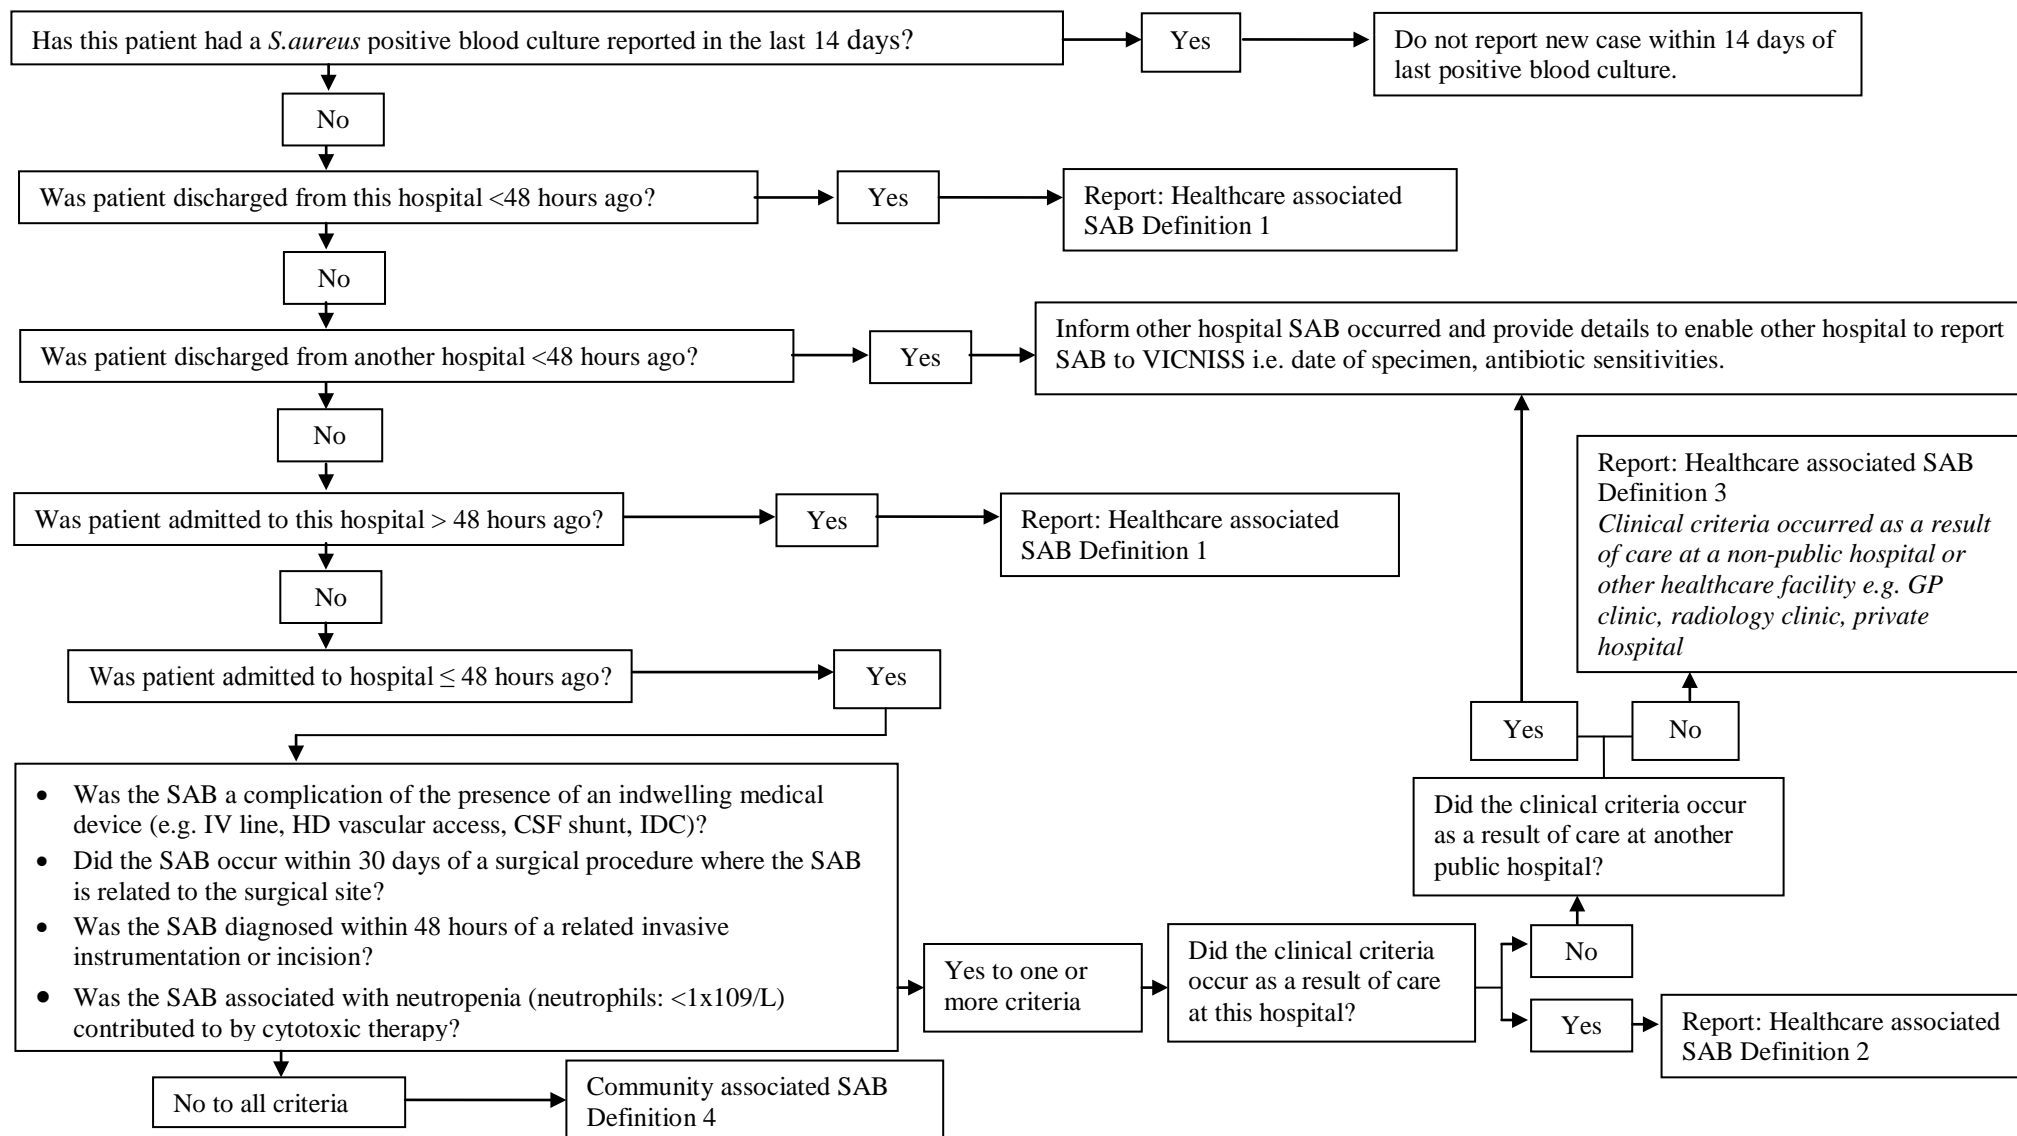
Has this patient had a *S.aureus* positive blood culture reported in the last 14 days?

Yes

Do not report new case within 14 days of last positive blood culture.

No

Was patient discharged from this hospital <48 hours ago?

Yes

Report: Healthcare associated SAB Definition 1

No

Was patient discharged from another hospital <48 hours ago?

Yes

Inform other hospital SAB occurred and provide details to enable other hospital to report SAB to VICNISS i.e. date of specimen, antibiotic sensitivities.

No

Was patient admitted to this hospital > 48 hours ago?

Yes

Report: Healthcare associated SAB Definition 1

No

Was patient admitted to hospital $\leq$ 48 hours ago?

Yes

Report: Healthcare associated SAB Definition 3
*Clinical criteria occurred as a result of care at a non-public hospital or other healthcare facility e.g. GP clinic, radiology clinic, private hospital*

Yes

No

Did the clinical criteria occur as a result of care at another public hospital?

- Was the SAB a complication of the presence of an indwelling medical device (e.g. IV line, HD vascular access, CSF shunt, IDC)?
- Did the SAB occur within 30 days of a surgical procedure where the SAB is related to the surgical site?
- Was the SAB diagnosed within 48 hours of a related invasive instrumentation or incision?
- Was the SAB associated with neutropenia (neutrophils: <1x109/L) contributed to by cytotoxic therapy?

Yes to one or more criteria

Did the clinical criteria occur as a result of care at this hospital?

No

Yes

Report: Healthcare associated SAB Definition 2

No to all criteria

Community associated SAB Definition 4